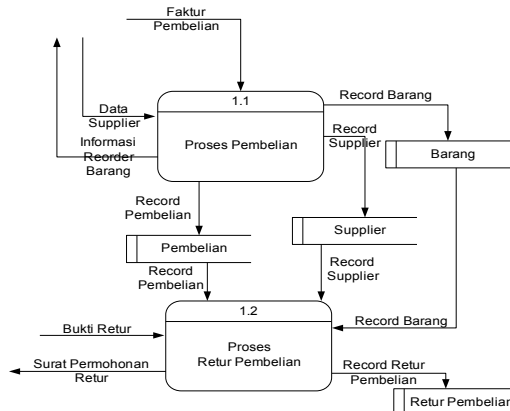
Faktur Pembelian

Data Supplier

Informasi Reorder Barang

1.1

Proses Pembelian

Record Barang

Record Supplier

Barang

Record Pembelian

Pembelian

Supplier

Record Pembelian

Record Supplier

1.2

Bukti Retur

Proses Retur Pembelian

Record Barang

Surat Permohonan Retur

Record Retur Pembelian

Retur Pembelian